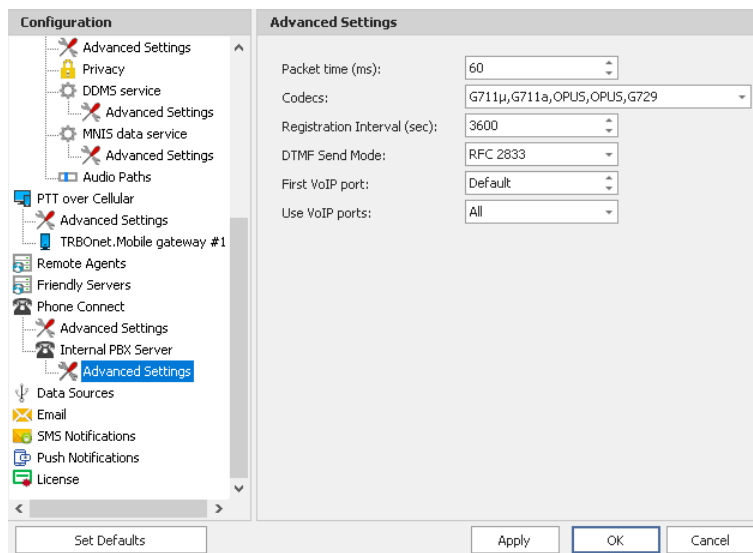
Configuration

Advanced Settings
Privacy
DDMS service
Advanced Settings
MNIS data service
Advanced Settings
Audio Paths
PTT over Cellular
Advanced Settings
TRBOnet.Mobile gateway #1
Remote Agents
Friendly Servers
Phone Connect
Advanced Settings
Internal PBX Server
Advanced Settings
Data Sources
Email
SMS Notifications
Push Notifications
License

Advanced Settings

| | |
|---|---|
| Packet time (ms): | 60 |
| Codecs: | G711μ,G711a,OPUS,OPUS,G729 |
| Registration Interval (sec): | 3600 |
| DTMF Send Mode: | RFC 2833 |
| First VoIP port: | Default |
| Use VoIP ports: | All |

Set Defaults

Apply
OK
Cancel